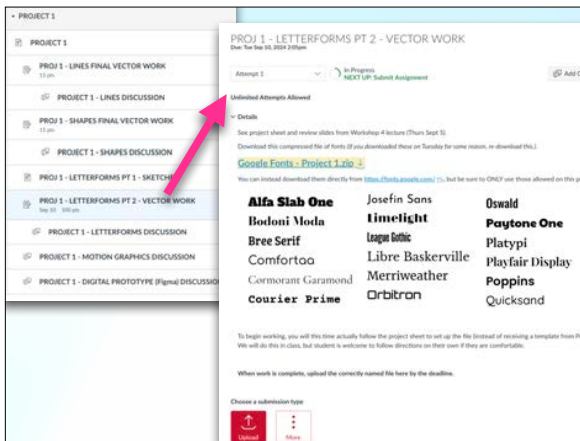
▾ PROJECT 1

PROJECT 1

PROJ 1 - LINES FINAL VECTOR WORK
15 pts

PROJECT 1 - LINES DISCUSSION

PROJ 1 - SHAPES FINAL VECTOR WORK
15 pts

PROJECT 1 - SHAPES DISCUSSION

PROJ 1 - LETTERFORMS PT 1 - SKETCH

PROJ 1 - LETTERFORMS PT 2 - VECTOR WORK
Sep 10 100 pts

PROJECT 1 - LETTERFORMS DISCUSSION

PROJECT 1 - MOTION GRAPHICS DISCUSSION

PROJECT 1 - DIGITAL PROTOTYPE (Figma) DISCUSSION

PROJ 1 - LETTERFORMS PT 2 - VECTOR WORK
Due: Tue Sep 10, 2024 11:59pm

Attempt 1

In Progress
NEXT UP: Submit Assignment

Add C

Unlimited Attempts Allowed

Details

See project sheet and review slides from Workshop 4 lecture (Thurs Sept 5).

Download this compressed file of fonts (if you downloaded these on Tuesday for some reason, re-download this.)

Google Fonts - Project 1.zip

You can instead download them directly from https://fonts.google.com/, but be sure to ONLY use those allowed on this p

Alfa Slab One
Bodoni Moda
Bree Serif
Comfortaa
Cormorant Garamond
Courier Prime

Josefin Sans
Limelight
League Gothic
Libre Baskerville
Merriweather
Orbitron

Oswald
Paytone One
Platypi
Playfair Display
Poppins
Quicksand

To begin working, you will this time actually follow the project sheet to set up the file (instead of receiving a template from P We will do this in class, but student is welcome to follow directions on their own if they are comfortable.

When work is complete, upload the correctly named file here by the deadline.

Choose a submission type

Upload

More